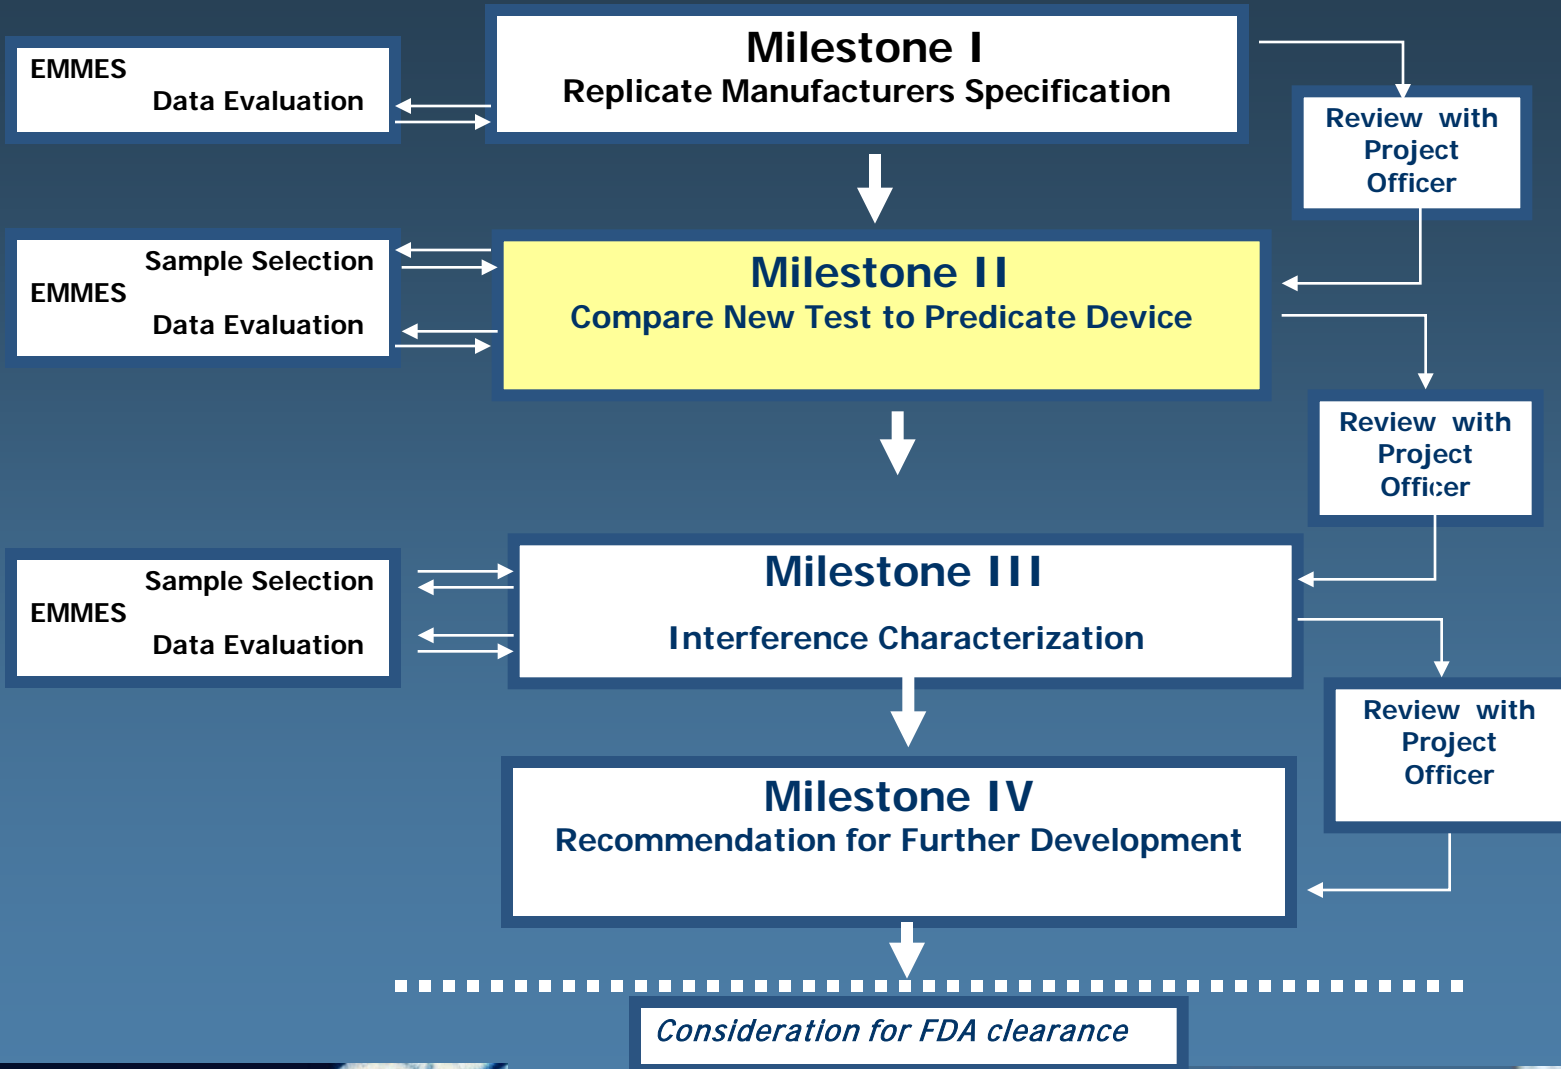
EMMES
Data Evaluation

Milestone I
Replicate Manufacturers Specification

Review with Project Officer

EMMES
Sample Selection
Data Evaluation

Milestone II
Compare New Test to Predicate Device

Review with Project Officer

EMMES
Sample Selection
Data Evaluation

Milestone III
Interference Characterization

Review with Project Officer

Milestone IV
Recommendation for Further Development

Consideration for FDA clearance